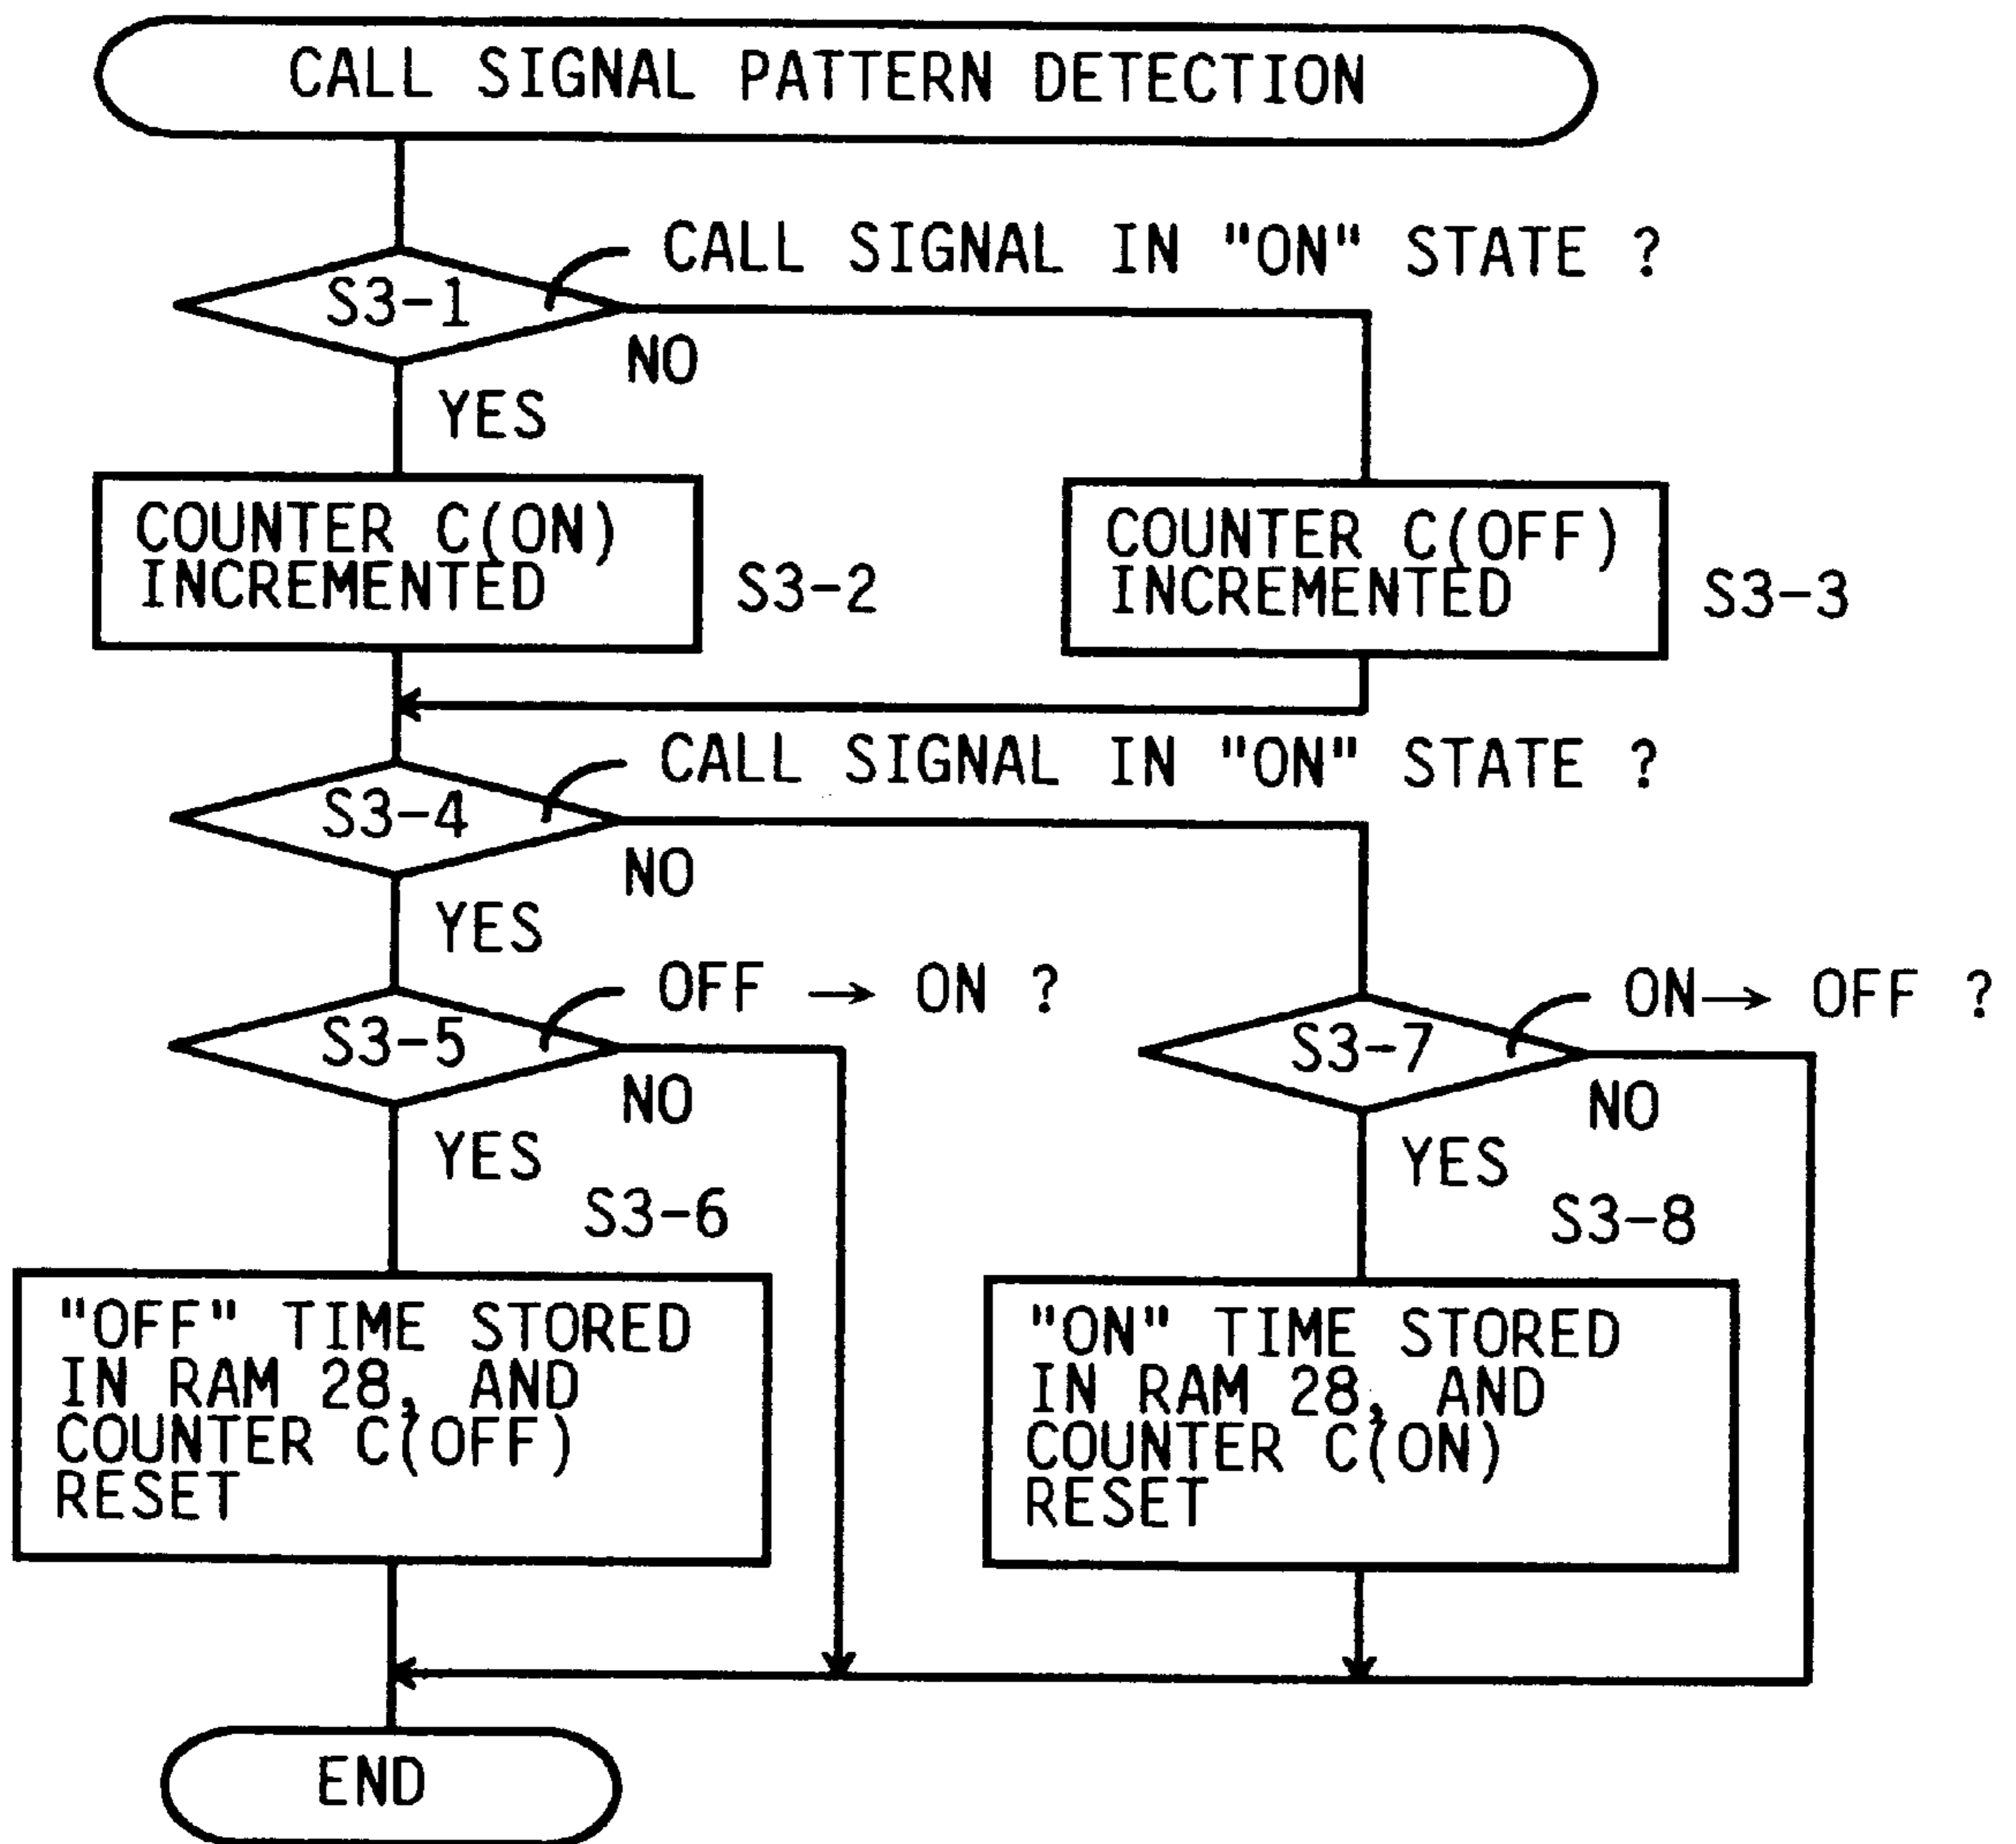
CALL SIGNAL PATTERN DETECTION

CALL SIGNAL IN "ON" STATE ?

S3-1

NO

YES

COUNTER C(ON) INCREMENTED

S3-2

COUNTER C(OFF) INCREMENTED

S3-3

CALL SIGNAL IN "ON" STATE ?

S3-4

NO

YES

OFF → ON ?

S3-5

NO

YES

S3-6

ON→ OFF ?

S3-7

NO

YES

S3-8

"OFF" TIME STORED IN RAM 28, AND COUNTER C(OFF) RESET

"ON" TIME STORED IN RAM 28, AND COUNTER C(ON) RESET

END